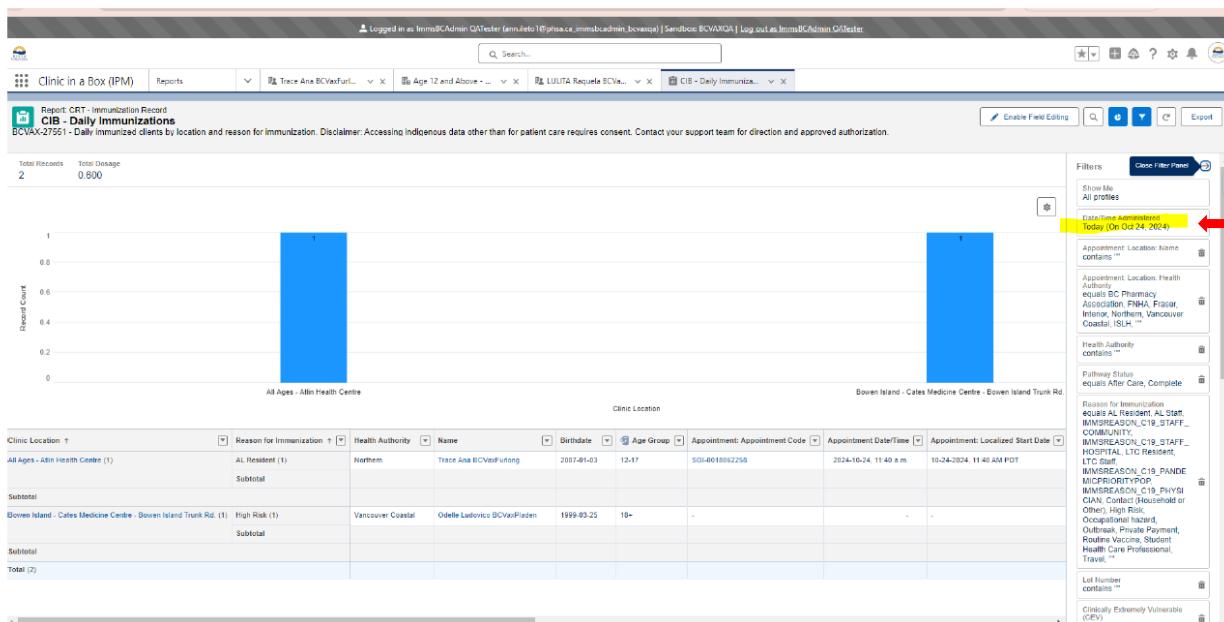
Logged in as ImmsBCAdmin QATester (ann.ileto1@phsa.ca_immsbcadmin_bcvaxqa) | Sandbox: BCVAXQA | Log out as ImmsBCAdmin QATester

Search...

Clinic in a Box (IPM) | Reports | Trace Ana BCVaxFurl... | Age 12 and Above - ... | LULITA Raquela BCVa... | CIB - Daily Immuniza...

Report: CRT - Immunization Record
CIB - Daily Immunizations
BCVAX-27551 - Daily immunized clients by location and reason for immunization. Disclaimer: Accessing indigenous data other than for patient care requires consent. Contact your support team for direction and approved authorization.

Enable Field Editing | Export

Total Records
2
Total Dosage
0.600

1
0.8
0.6
0.4
0.2
0
Record Count

1
1

All Ages - Atlin Health Centre
Bowen Island - Cates Medicine Centre - Bowen Island Trunk Rd.
Clinic Location

| Clinic Location ↑ | Reason for Immunization ↑ | Health Authority | Name | Birthdate | Age Group | Appointment: Appointment Code | Appointment Date/Time | Appointment: Localized Start Date |
|---|---|---|---|---|---|---|---|---|
| All Ages - Atlin Health Centre (1) | AL Resident (1) | Northern | Trace Ana BCVaxFurlong | 2007-01-03 | 12-17 | SGI-0018862258 | 2024-10-24, 11:40 a.m. | 10-24-2024, 11:40 AM PDT |
| | Subtotal | | | | | | | |
| Subtotal | | | | | | | | |
| Bowen Island - Cates Medicine Centre - Bowen Island Trunk Rd. (1) | High Risk (1) | Vancouver Coastal | Odelle Ludovico BCVaxPladen | 1999-03-25 | 18+ | - | - | - |
| | Subtotal | | | | | | | |
| Subtotal | | | | | | | | |
| Total (2) | | | | | | | | |

Filters
Close Filter Panel

Show Me
All profiles

Date/Time Administered
Today (On Oct 24, 2024)

Appointment: Location: Name
contains ""

Appointment: Location: Health Authority
equals BC Pharmacy Association, FNHA, Fraser, Interior, Northern, Vancouver Coastal, ISLH, ""

Health Authority
contains ""

Pathway Status
equals After Care, Complete

Reason for Immunization
equals AL Resident, AL Staff, IMMSREASON_C19_STAFF_COMMUNITY, IMMSREASON_C19_STAFF_HOSPITAL, LTC Resident, LTC Staff, IMMSREASON_C19_PANDEMICPRIORITYPOP, IMMSREASON_C19_PHYSICIAN, Contact (Household or Other), High Risk, Occupational hazard, Outbreak, Private Payment, Routine Vaccine, Student Health Care Professional, Travel, ""

Lot Number
contains ""

Clinically Extremely Vulnerable (CEV)